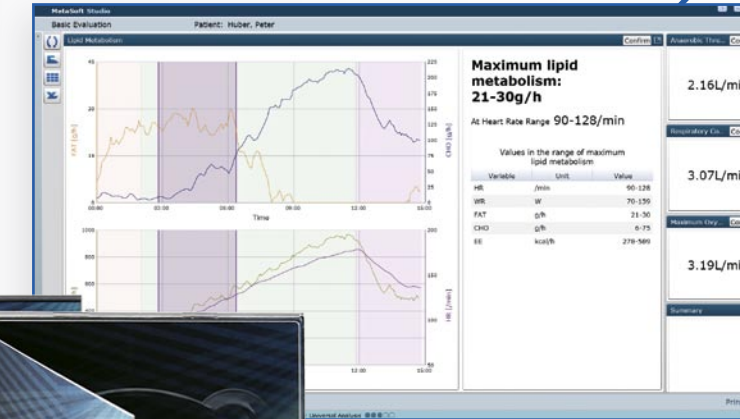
MetaSoft Studio

Basic Evaluation

Patient: Huber, Peter

Lipid Metabolism

Confirm

FAT [g/h]

CHO [g/h]

40

30

20

10

0

225

200

175

150

125

100

75

50

25

0

00:00

03:00

06:00

09:00

12:00

15:00

Time

1000

800

600

200

150

HR [/min]

12:00

15:00

Maximum lipid metabolism: 21-30g/h

At Heart Rate Range 90-128/min

Values in the range of maximum lipid metabolism

| Variable | Unit | Value |
|---|---|---|
| HR | /min | 90-128 |
| WR | W | 70-159 |
| FAT | g/h | 21-30 |
| CHO | g/h | 6-75 |
| EE | kcal/h | 278-589 |

Anaerobic Thre...

2.16L/mi

Respiratory Co...

3.07L/mi

Maximum Oxy...

3.19L/mi

Summary

Universal Analyses

Prin